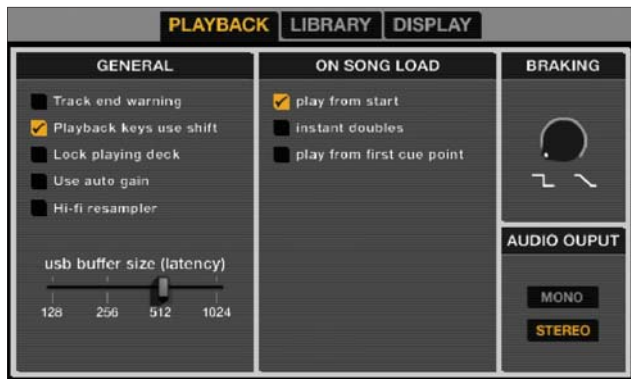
PLAYBACK LIBRARY DISPLAY

GENERAL

Track end warning

Playback keys use shift

Lock playing deck

Use auto gain

Hi-fi resampler

usb buffer size (latency)

128 256 512 1024

ON SONG LOAD

play from start

instant doubles

play from first cue point

BRAKING

AUDIO OUPUT

MONO

STEREO